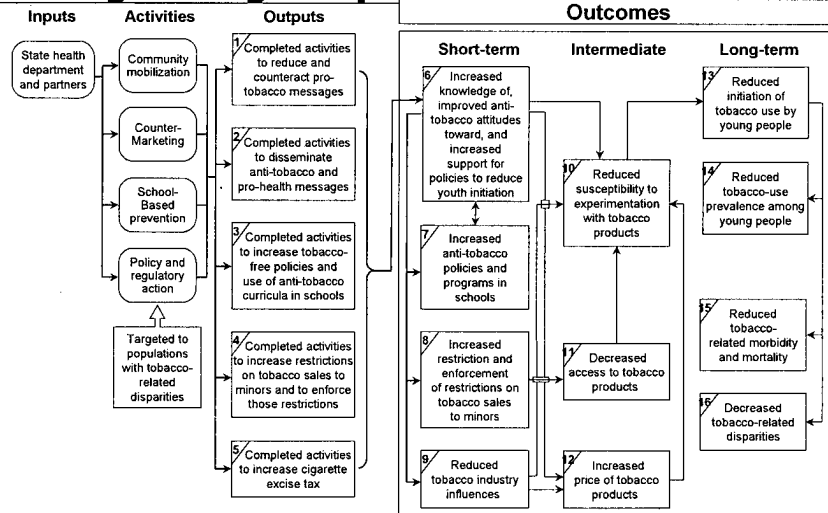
Inputs

Activities

Outputs

Outcomes

Short-term

Intermediate

Long-term

State health department and partners

Community mobilization

Counter-Marketing

School-Based prevention

Policy and regulatory action

Targeted to populations with tobacco-related disparities

1 Completed activities to reduce and counteract pro-tobacco messages

2 Completed activities to disseminate anti-tobacco and pro-health messages

3 Completed activities to increase tobacco-free policies and use of anti-tobacco curricula in schools

4 Completed activities to increase restrictions on tobacco sales to minors and to enforce those restrictions

5 Completed activities to increase cigarette excise tax

6 Increased knowledge of, improved anti-tobacco attitudes toward, and increased support for policies to reduce youth initiation

7 Increased anti-tobacco policies and programs in schools

8 Increased restriction and enforcement of restrictions on tobacco sales to minors

9 Reduced tobacco industry influences

10 Reduced susceptibility to experimentation with tobacco products

11 Decreased access to tobacco products

12 Increased price of tobacco products

13 Reduced initiation of tobacco use by young people

14 Reduced tobacco-use prevalence among young people

15 Reduced tobacco-related morbidity and mortality

16 Decreased tobacco-related disparities